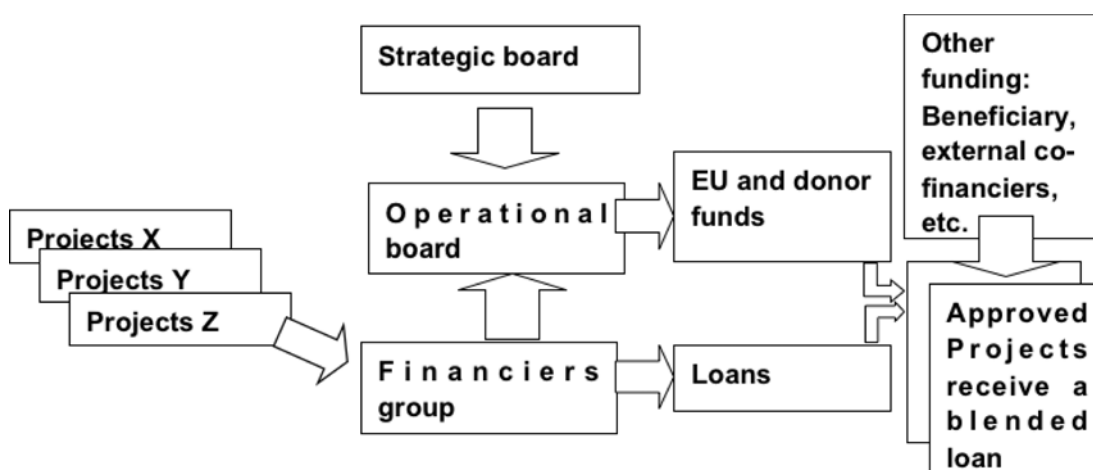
Strategic board

Other funding: Beneficiary, external co-financiers, etc.

Operational board

EU and donor funds

Projects X

Projects Y

Projects Z

Approved Projects receive a blended loan

Financiers group

Loans